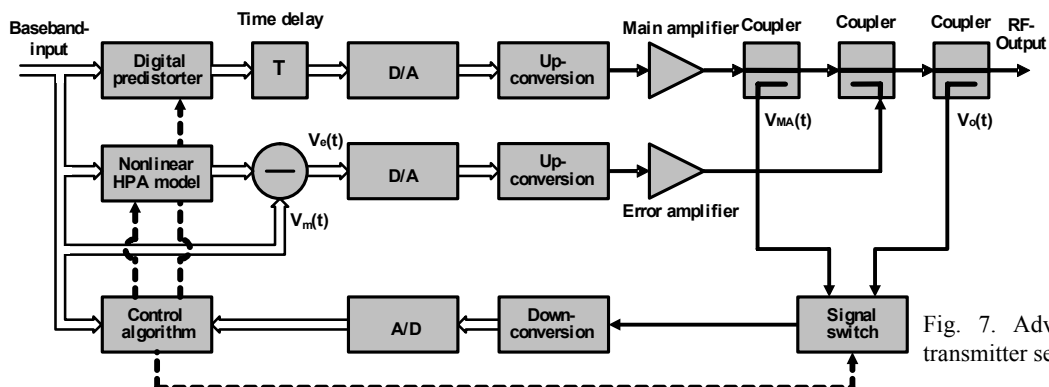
Baseband-input

Time delay

Digital predistorter

T

D/A

Up-conversion

Main amplifier

Coupler

Coupler

Coupler

RF-Output

$V_{MA}(t)$

$V_o(t)$

Nonlinear HPA model

$V_e(t)$

D/A

Up-conversion

Error amplifier

$V_m(t)$

Control algorithm

A/D

Down-conversion

Signal switch

Fig. 7. Adv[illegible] transmitter se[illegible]